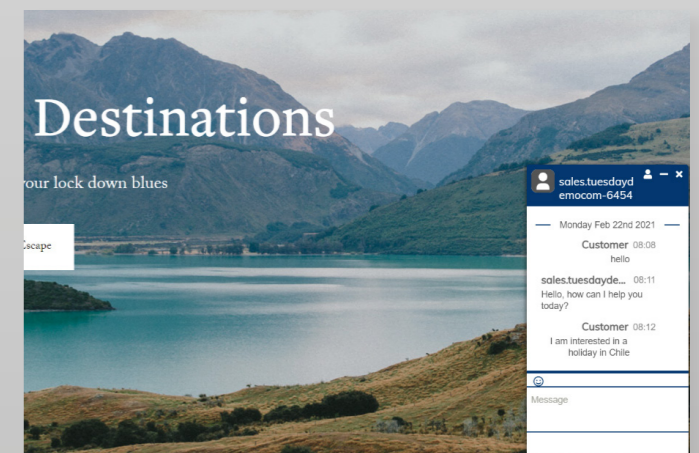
Destinations

your lock down blues

Escape

sales.tuesdaydemocom-6454

Monday Feb 22nd 2021

Customer 08:08
hello

sales.tuesdayde... 08:11
Hello, how can I help you today?

Customer 08:12
I am interested in a holiday in Chile

Message